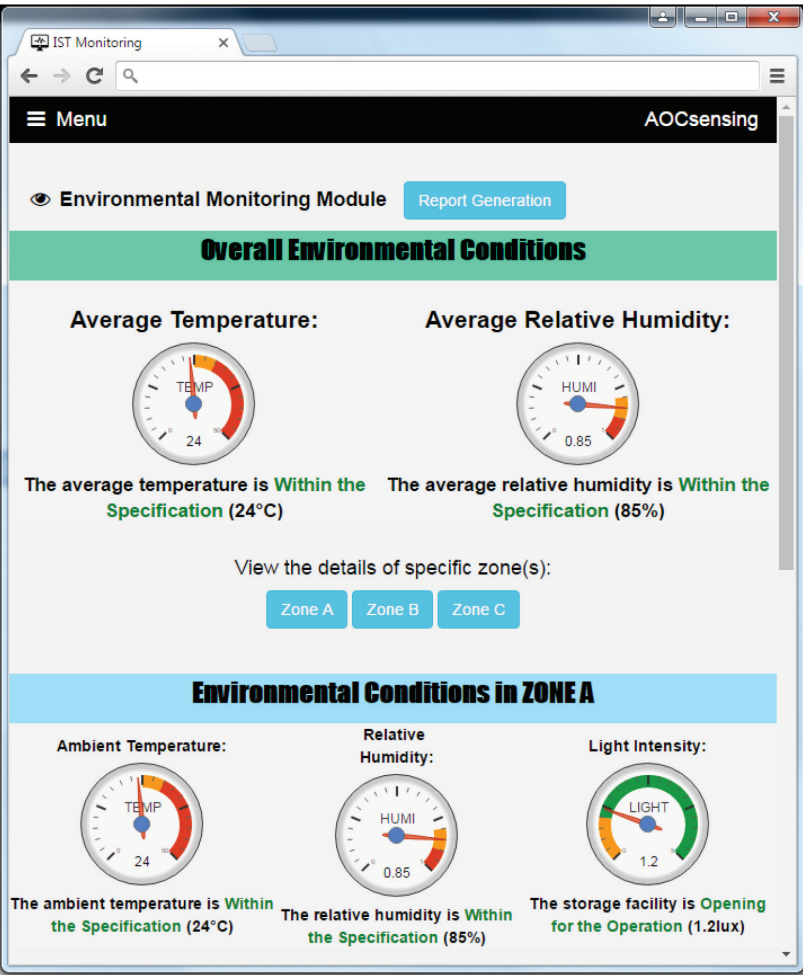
IST Monitoring

Menu

AOCsensing

Environmental Monitoring Module

Report Generation

Overall Environmental Conditions

Average Temperature:

TEMP
24

The average temperature is Within the Specification (24°C)

Average Relative Humidity:

HUMI
0.85

The average relative humidity is Within the Specification (85%)

View the details of specific zone(s):

Zone A
Zone B
Zone C

Environmental Conditions in ZONE A

Ambient Temperature:

TEMP
24

The ambient temperature is Within the Specification (24°C)

Relative Humidity:

HUMI
0.85

The relative humidity is Within the Specification (85%)

Light Intensity:

LIGHT
1.2

The storage facility is Opening for the Operation (1.2lux)